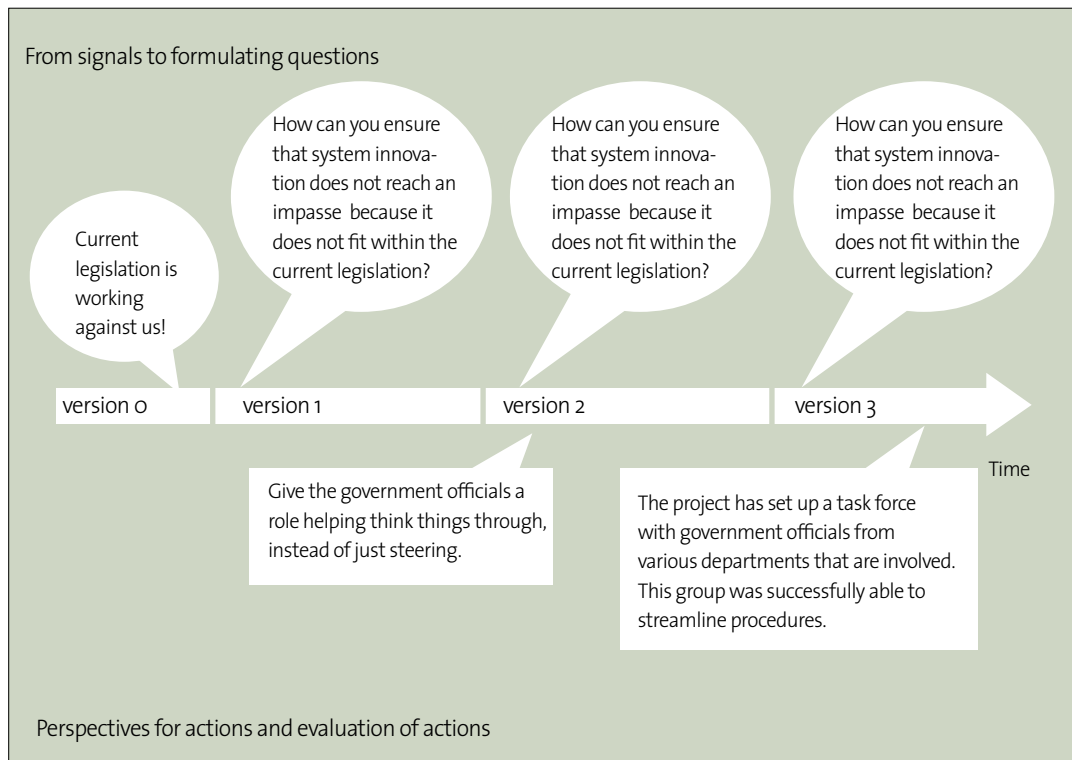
From signals to formulating questions

Current legislation is working against us!

How can you ensure that system innovation does not reach an impasse because it does not fit within the current legislation?

How can you ensure that system innovation does not reach an impasse because it does not fit within the current legislation?

How can you ensure that system innovation does not reach an impasse because it does not fit within the current legislation?

version 0

version 1

version 2

version 3

Time

Give the government officials a role helping think things through, instead of just steering.

The project has set up a task force with government officials from various departments that are involved. This group was successfully able to streamline procedures.

Perspectives for actions and evaluation of actions